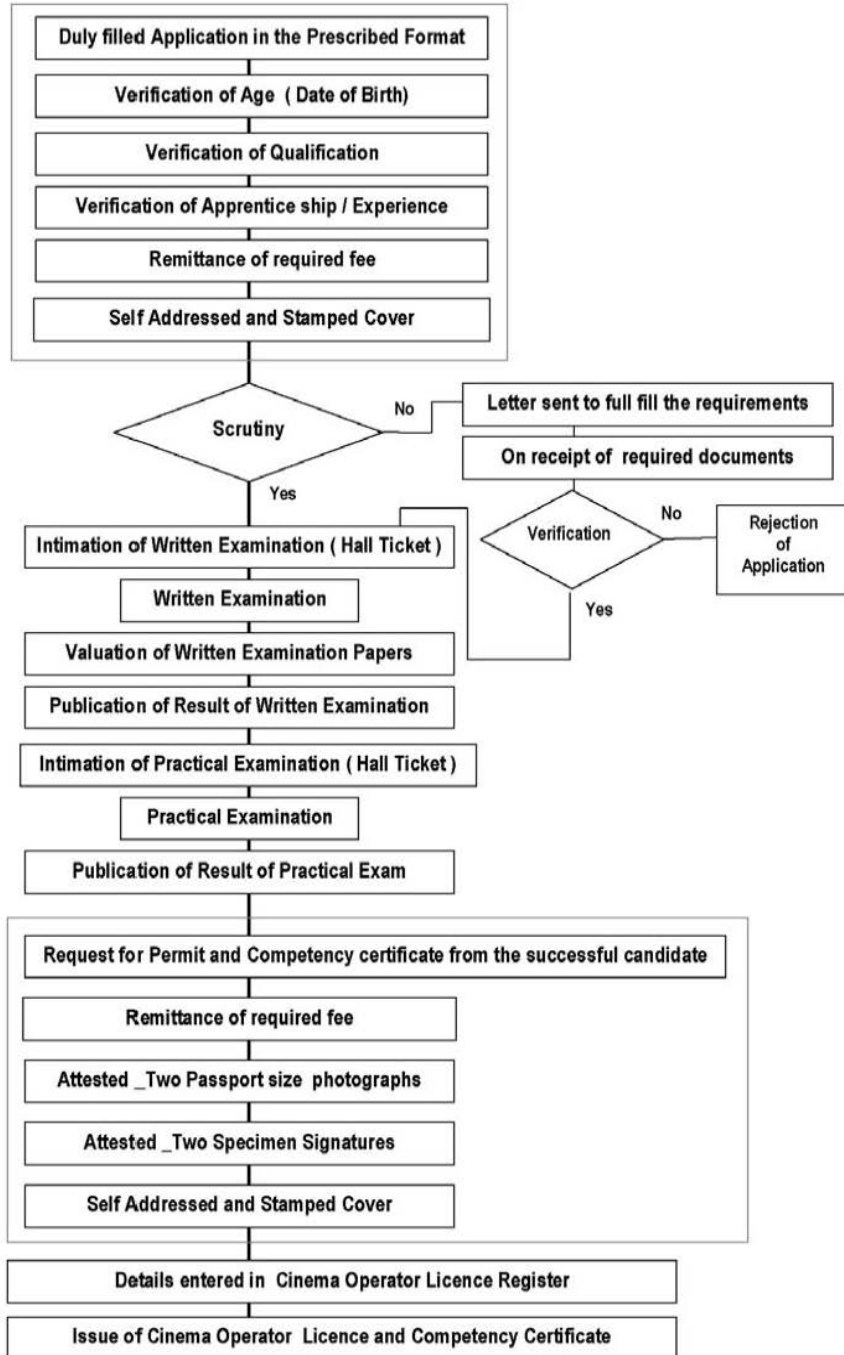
Duly filled Application in the Prescribed Format

Verification of Age ( Date of Birth)

Verification of Qualification

Verification of Apprentice ship / Experience

Remittance of required fee

Self Addressed and Stamped Cover

Scrutiny

No

Letter sent to full fill the requirements

On receipt of required documents

Yes

Verification

No

Rejection of Application

Yes

Intimation of Written Examination ( Hall Ticket )

Written Examination

Valuation of Written Examination Papers

Publication of Result of Written Examination

Intimation of Practical Examination ( Hall Ticket )

Practical Examination

Publication of Result of Practical Exam

Request for Permit and Competency certificate from the successful candidate

Remittance of required fee

Attested _Two Passport size photographs

Attested _Two Specimen Signatures

Self Addressed and Stamped Cover

Details entered in Cinema Operator Licence Register

Issue of Cinema Operator Licence and Competency Certificate